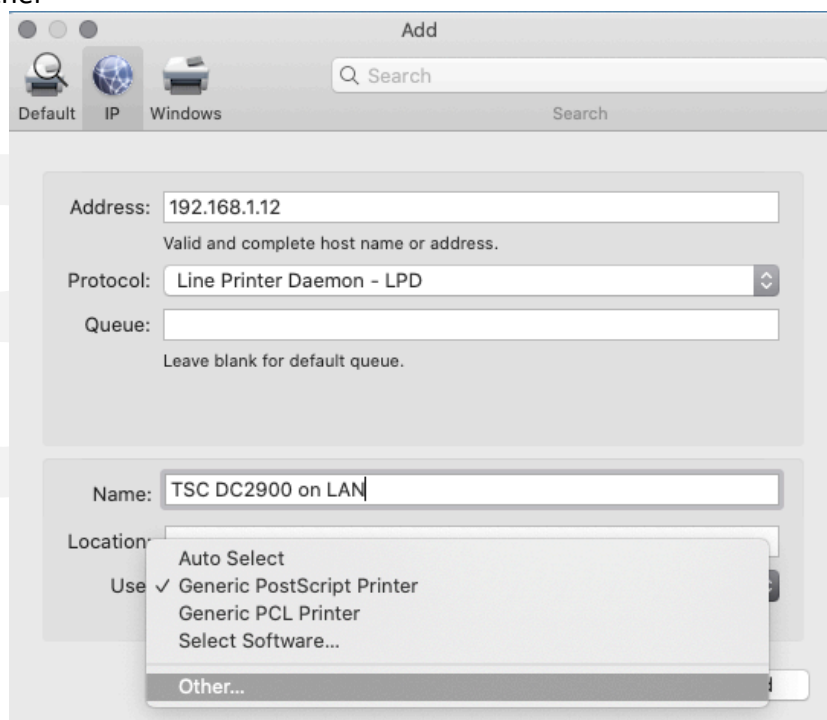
Add

Default IP Windows

Search

Search

Address: 192.168.1.12

Valid and complete host name or address.

Protocol: Line Printer Daemon - LPD

Queue:

Leave blank for default queue.

Name: TSC DC2900 on LAN

Location

Use

Auto Select
✓ Generic PostScript Printer
Generic PCL Printer
Select Software...
Other...

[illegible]